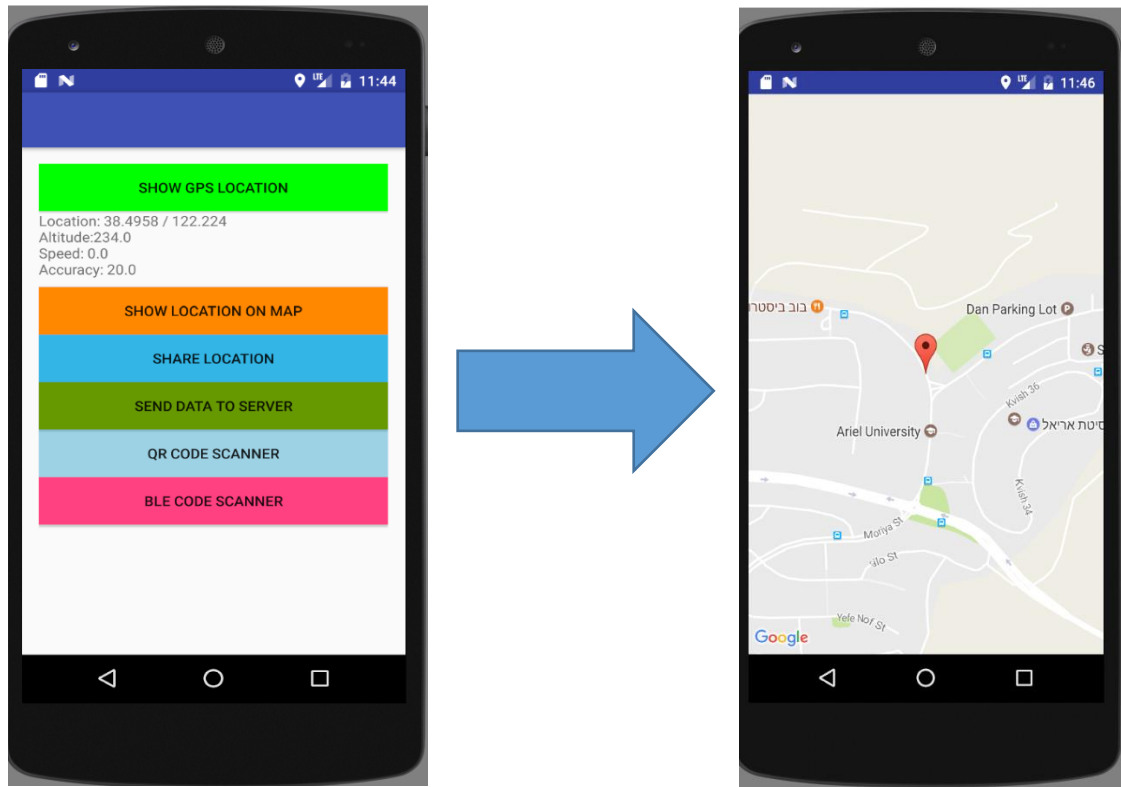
LTE 11:44

SHOW GPS LOCATION

Location: 38.4958 / 122.224
Altitude:234.0
Speed: 0.0
Accuracy: 20.0

SHOW LOCATION ON MAP

SHARE LOCATION

SEND DATA TO SERVER

QR CODE SCANNER

BLE CODE SCANNER

LTE 11:46

בוב ביסטר
Dan Parking Lot
S
Kvish 36
Ariel University
סיטת אריאל
Kvish 34
Moriya St
ilo St
Yefe Nof St
Google